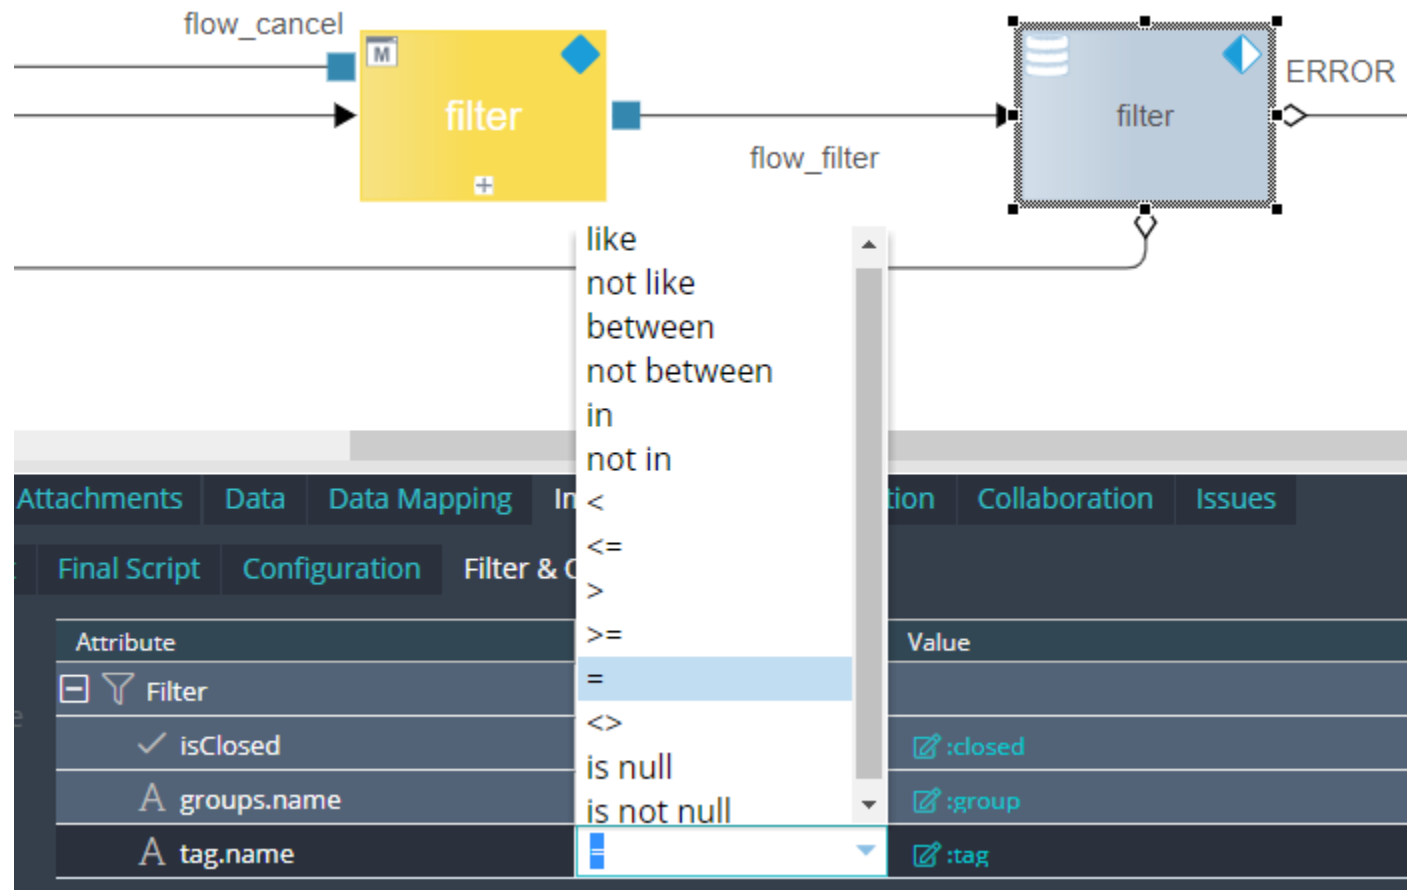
flow_cancel
M
filter
flow_filter
filter
ERROR

like
not like
between
not between
in
not in
<
<=
>
>=
=
<>
is null
is not null

Attachments | Data | Data Mapping | In | tion | Collaboration | Issues

Final Script | Configuration | Filter & C

| Attribute | | Value |
|---|---|---|
| Filter | | |
| isClosed | | :closed |
| groups.name | | :group |
| tag.name | = | :tag |